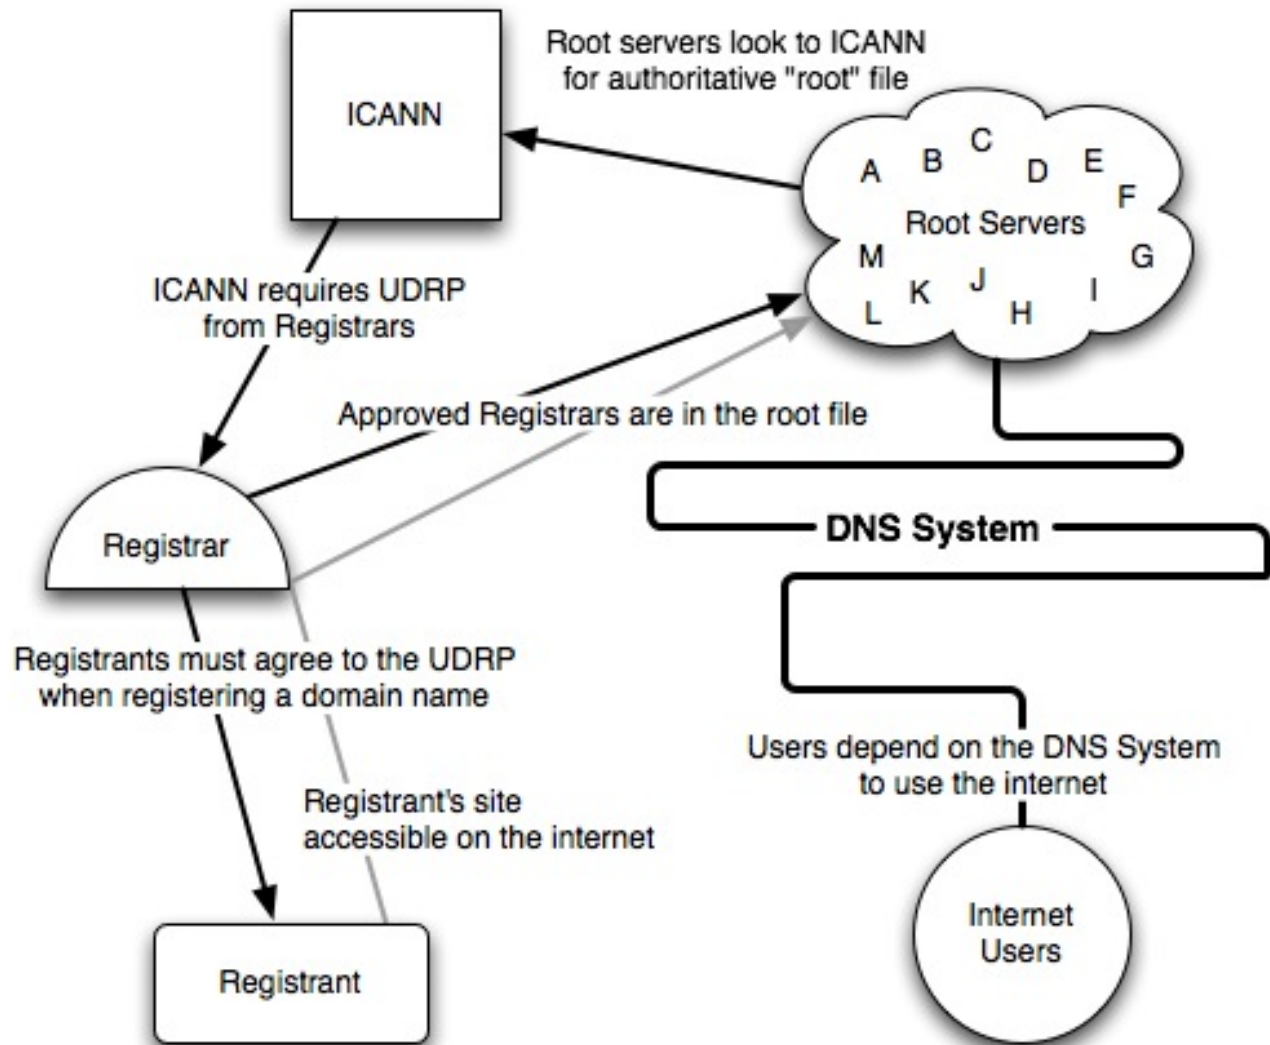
ICANN

Root servers look to ICANN for authoritative "root" file

A B C D E F

Root Servers

M G

L K J H I

ICANN requires UDRP from Registrars

Approved Registrars are in the root file

Registrar

DNS System

Registrants must agree to the UDRP when registering a domain name

Registrant's site accessible on the internet

Users depend on the DNS System to use the internet

Registrant

Internet Users